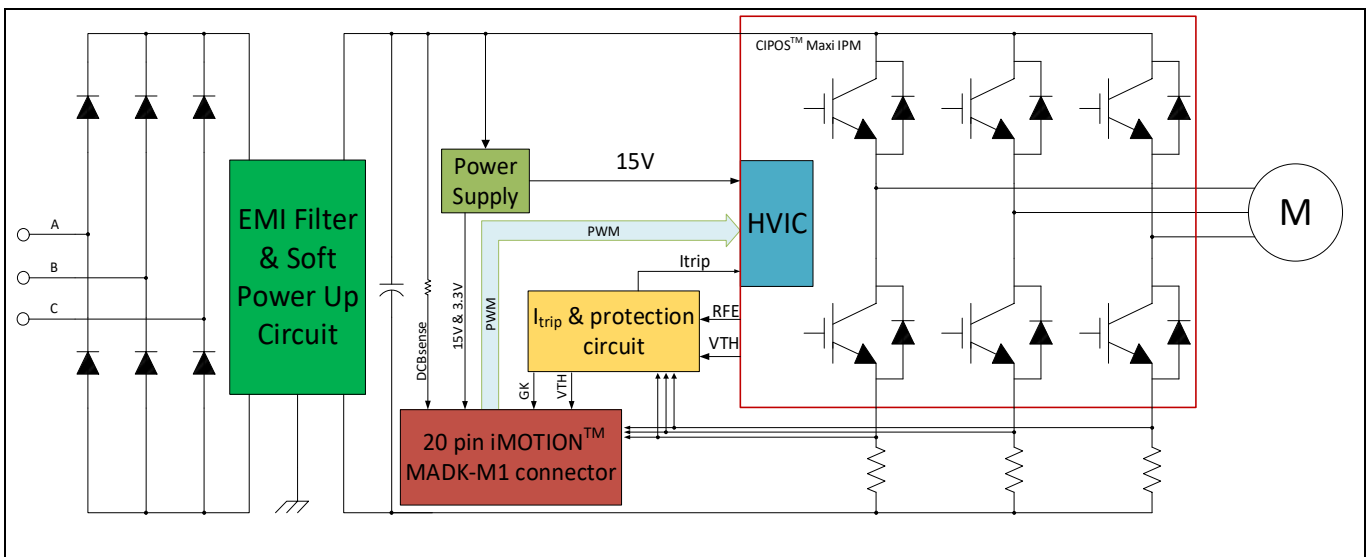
CIPOS$^{TM}$ Maxi IPM

A

B

C

EMI Filter & Soft Power Up Circuit

DCBsense

15V & 3.3V

PWM

Power Supply

15V

PWM

HVIC

M

Itrip

I$_{trip}$ & protection circuit

RFE

VTH

GK

VTH

20 pin iMOTION$^{TM}$ MADK-M1 connector